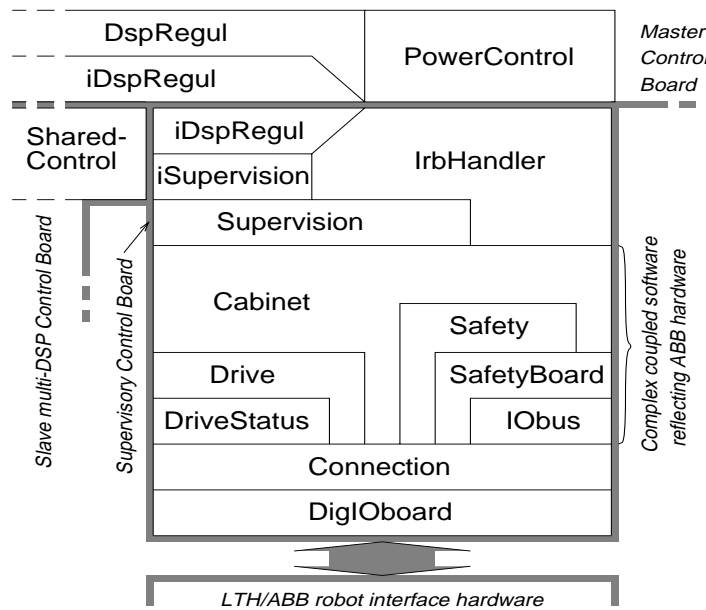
DspRegul

iDspRegul

PowerControl

Master Control Board

Shared-Control

iDspRegul

iSupervision

IrbHandler

Supervision

Slave multi-DSP Control Board

Supervisory Control Board

Cabinet

Safety

Drive

SafetyBoard

DriveStatus

IObus

Complex coupled software reflecting ABB hardware

Connection

DigIOboard

LTH/ABB robot interface hardware